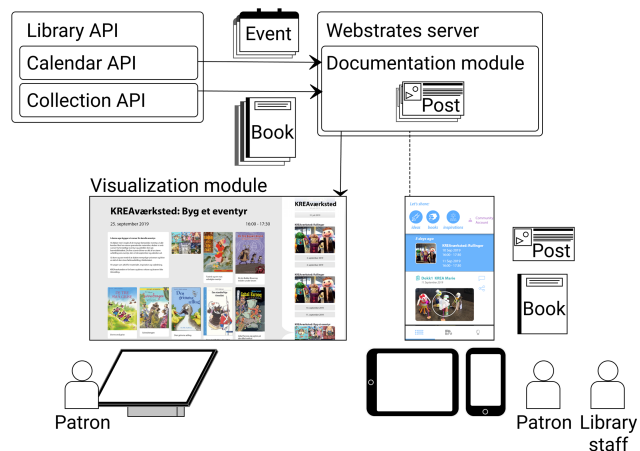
Library API

Calendar API

Collection API

Event

Book

Webstrates server

Documentation module

Post

Visualization module

KREAværksted: Byg et eventyr

25. september 2019

16:00 - 17:30

Patron

Post

Book

Patron

Library staff